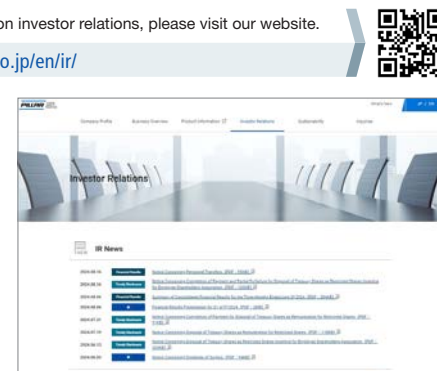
on investor relations, please visit our website.

o.jp/en/ir/

PILLAR

Company Profile

Business Overview

Product Information

Investor Relations

Sustainability

Inquiries

Investor Relations

IR News

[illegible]